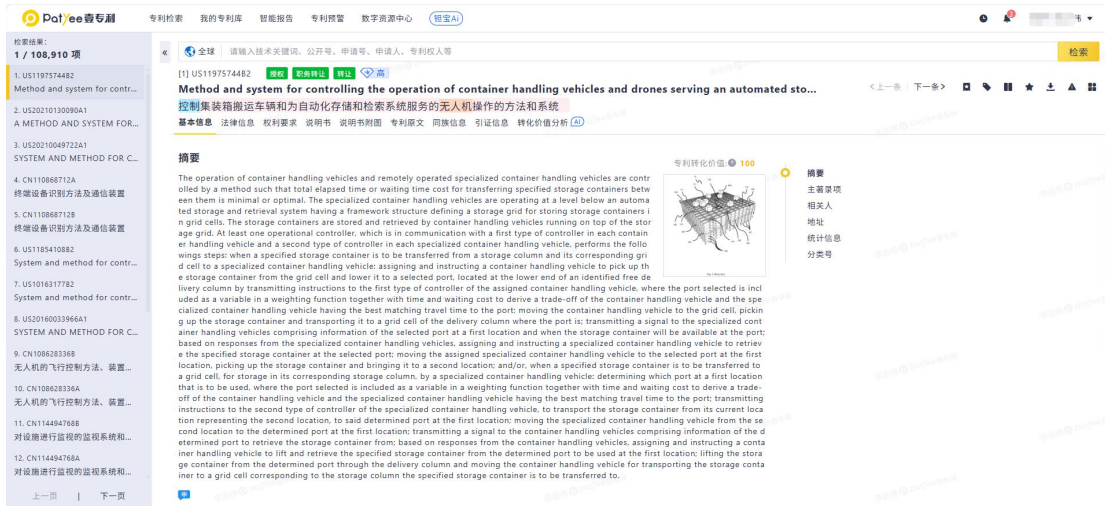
Patyee壹专利 专利检索 我的专利库 智能报告 专利预警 数字资源中心 钽宝AI

检索结果:
1 / 108,910 项

1. US11975744B2
Method and system for contr...

2. US20210130090A1
A METHOD AND SYSTEM FOR...

3. US20210049722A1
SYSTEM AND METHOD FOR C...

4. CN110868712A
终端设备识别方法及通信装置

5. CN110868712B
终端设备识别方法及通信装置

6. US11854108B2
System and method for contr...

7. US10163177B2
System and method for contr...

8. US20160033966A1
SYSTEM AND METHOD FOR C...

9. CN108628336B
无人机的飞行控制方法、装置...

10. CN108628336A
无人机的飞行控制方法、装置...

11. CN114494768B
对设施进行监视的监视系统和...

12. CN114494768A
对设施进行监视的监视系统和...

上一页 | 下一页

全球 请输入技术关键词、公开号、申请号、申请人、专利权人等 检索

[1] US11975744B2 授权 职务转让 转让 高

Method and system for controlling the operation of container handling vehicles and drones serving an automated sto...
<上一条 | 下一条>

控制集装箱搬运车辆和为自动化存储和检索系统服务的无人机操作的方法和系统

基本信息 法律信息 权利要求 说明书 说明书附图 专利原文 同族信息 引证信息 转化价值分析 AI

摘要

专利转化价值: 100

The operation of container handling vehicles and remotely operated specialized container handling vehicles are controlled by a method such that total elapsed time or waiting time cost for transferring specified storage containers between them is minimal or optimal. The specialized container handling vehicles are operating at a level below an automated storage and retrieval system having a framework structure defining a storage grid for storing storage containers in grid cells. The storage containers are stored and retrieved by container handling vehicles running on top of the storage grid. At least one operational controller, which is in communication with a first type of controller in each container handling vehicle and a second type of controller in each specialized container handling vehicle, performs the following steps: when a specified storage container is to be transferred from a storage column and its corresponding grid cell to a specialized container handling vehicle: assigning and instructing a container handling vehicle to pick up the storage container from the grid cell and lower it to a selected port, located at the lower end of an identified free delivery column by transmitting instructions to the first type of controller of the assigned container handling vehicle, where the port selected is included as a variable in a weighting function together with time and waiting cost to derive a trade-off of the container handling vehicle and the specialized container handling vehicle having the best matching travel time to the port; moving the container handling vehicle to the grid cell, picking up the storage container and transporting it to a grid cell of the delivery column where the port is; transmitting a signal to the specialized container handling vehicle comprising information of the selected port at a first location and when the storage container will be available at the port; based on responses from the specialized container handling vehicles, assigning and instructing a specialized container handling vehicle to retrieve the specified storage container at the selected port; moving the assigned specialized container handling vehicle to the selected port at the first location, picking up the storage container and bringing it to a second location; and/or, when a specified storage container is to be transferred to a grid cell, for storage in its corresponding storage column, by a specialized container handling vehicle: determining which port at a first location that is to be used, where the port selected is included as a variable in a weighting function together with time and waiting cost to derive a trade-off of the container handling vehicle and the specialized container handling vehicle having the best matching travel time to the port; transmitting instructions to the second type of controller of the specialized container handling vehicle, to transport the storage container from its current location representing the second location, to said determined port at the first location; moving the specialized container handling vehicle from the second location to the determined port at the first location; transmitting a signal to the container handling vehicles comprising information of the determined port to retrieve the storage container from; based on responses from the container handling vehicles, assigning and instructing a container handling vehicle to lift and retrieve the specified storage container from the determined port to be used at the first location; lifting the storage container from the determined port through the delivery column and moving the container handling vehicle for transporting the storage container to a grid cell corresponding to the storage column the specified storage container is to be transferred to.

中

摘要
主著录项
相关人
地址
统计信息
分类号